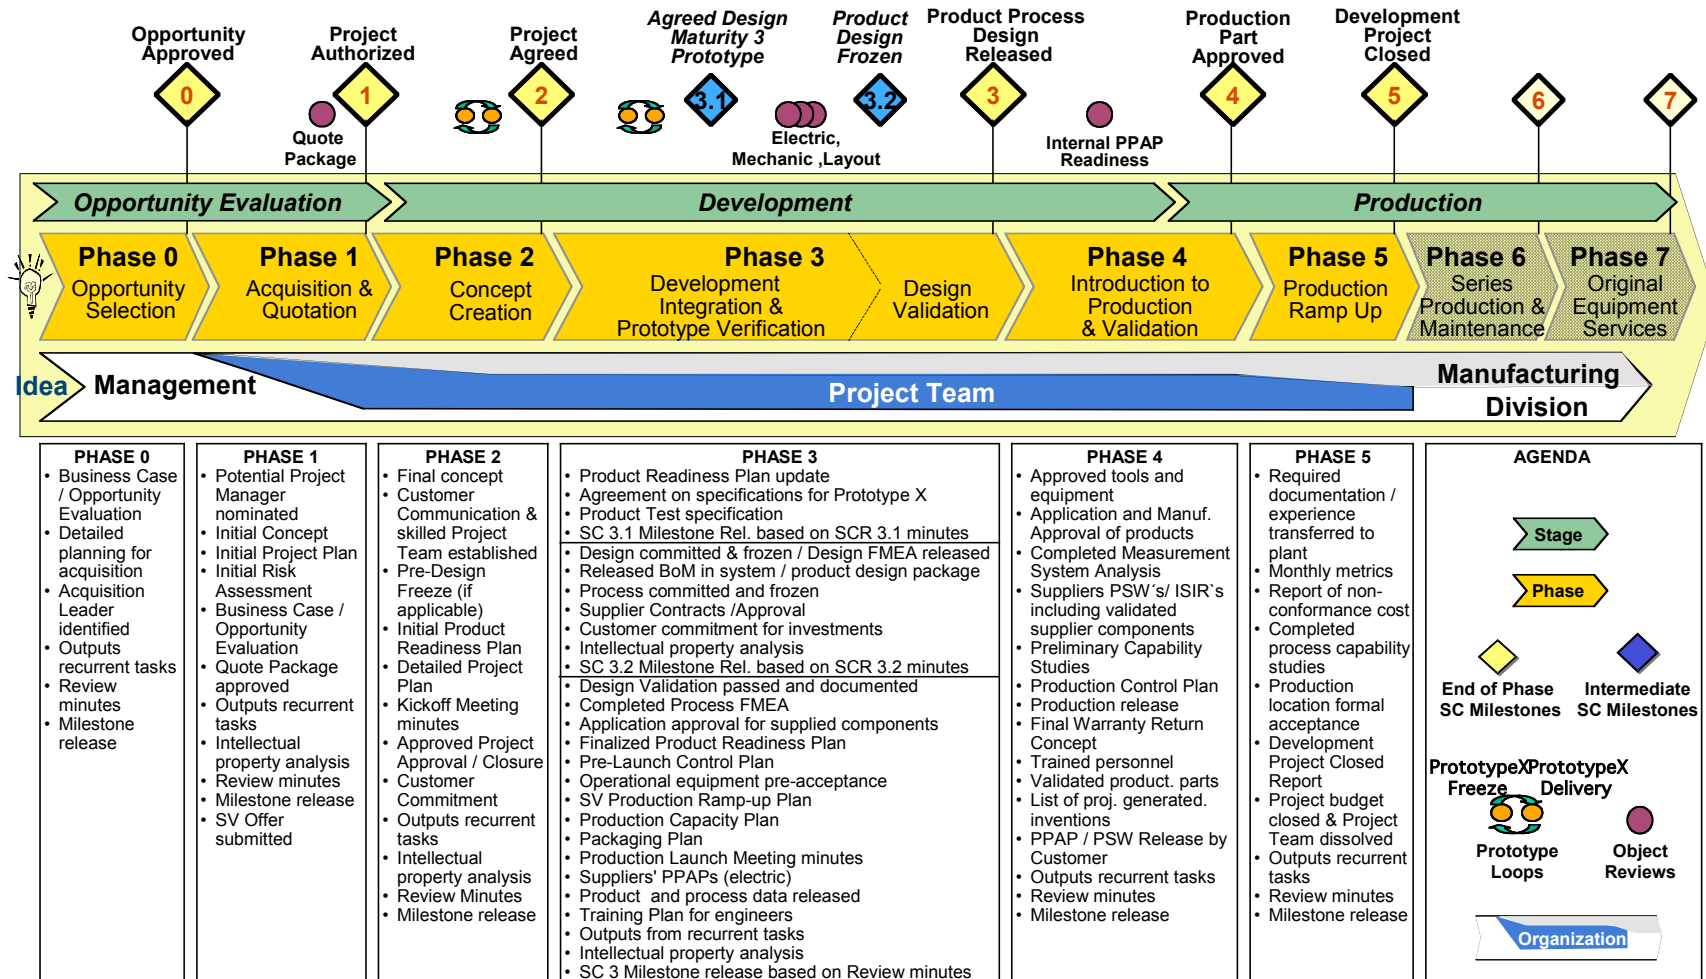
Opportunity Approved

Project Authorized

Project Agreed

Agreed Design Maturity 3 Prototype

Product Design Frozen

Product Process Design Released

Production Part Approved

Development Project Closed

0

1

2

3.1

3.2

3

4

5

6

7

Quote Package

Electric, Mechanic ,Layout

Internal PPAP Readiness

Opportunity Evaluation

Development

Production

Phase 0
Opportunity Selection

Phase 1
Acquisition & Quotation

Phase 2
Concept Creation

Phase 3
Development Integration & Prototype Verification

Design Validation

Phase 4
Introduction to Production & Validation

Phase 5
Production Ramp Up

Phase 6
Series Production & Maintenance

Phase 7
Original Equipment Services

Idea

Management

Project Team

Manufacturing Division

PHASE 0
• Business Case / Opportunity Evaluation
• Detailed planning for acquisition
• Acquisition Leader identified
• Outputs recurrent tasks
• Review minutes
• Milestone release

PHASE 1
• Potential Project Manager nominated
• Initial Concept
• Initial Project Plan
• Initial Risk Assessment
• Business Case / Opportunity Evaluation
• Quote Package approved
• Outputs recurrent tasks
• Intellectual property analysis
• Review minutes
• Milestone release
• SV Offer submitted

PHASE 2
• Final concept
• Customer Communication & skilled Project Team established
• Pre-Design Freeze (if applicable)
• Initial Product Readiness Plan
• Detailed Project Plan
• Kickoff Meeting minutes
• Approved Project Approval / Closure
• Customer Commitment
• Outputs recurrent tasks
• Intellectual property analysis
• Review Minutes
• Milestone release

PHASE 3
• Product Readiness Plan update
• Agreement on specifications for Prototype X
• Product Test specification
• SC 3.1 Milestone Rel. based on SCR 3.1 minutes
• Design committed & frozen / Design FMEA released
• Released BoM in system / product design package
• Process committed and frozen
• Supplier Contracts /Approval
• Customer commitment for investments
• Intellectual property analysis
• SC 3.2 Milestone Rel. based on SCR 3.2 minutes
• Design Validation passed and documented
• Completed Process FMEA
• Application approval for supplied components
• Finalized Product Readiness Plan
• Pre-Launch Control Plan
• Operational equipment pre-acceptance
• SV Production Ramp-up Plan
• Production Capacity Plan
• Packaging Plan
• Production Launch Meeting minutes
• Suppliers' PPAPs (electric)
• Product and process data released
• Training Plan for engineers
• Outputs from recurrent tasks
• Intellectual property analysis
• SC 3 Milestone release based on Review minutes

PHASE 4
• Approved tools and equipment
• Application and Manuf. Approval of products
• Completed Measurement System Analysis
• Suppliers PSW´s/ ISIR`s including validated supplier components
• Preliminary Capability Studies
• Production Control Plan
• Production release
• Final Warranty Return Concept
• Trained personnel
• Validated product. parts
• List of proj. generated. inventions
• PPAP / PSW Release by Customer
• Outputs recurrent tasks
• Review minutes
• Milestone release

PHASE 5
• Required documentation / experience transferred to plant
• Monthly metrics
• Report of non-conformance cost
• Completed process capability studies
• Production location formal acceptance
• Development Project Closed Report
• Project budget closed & Project Team dissolved
• Outputs recurrent tasks
• Review minutes
• Milestone release

AGENDA

Stage

Phase

End of Phase SC Milestones

Intermediate SC Milestones

PrototypeX Freeze

PrototypeX Delivery

Prototype Loops

Object Reviews

Organization